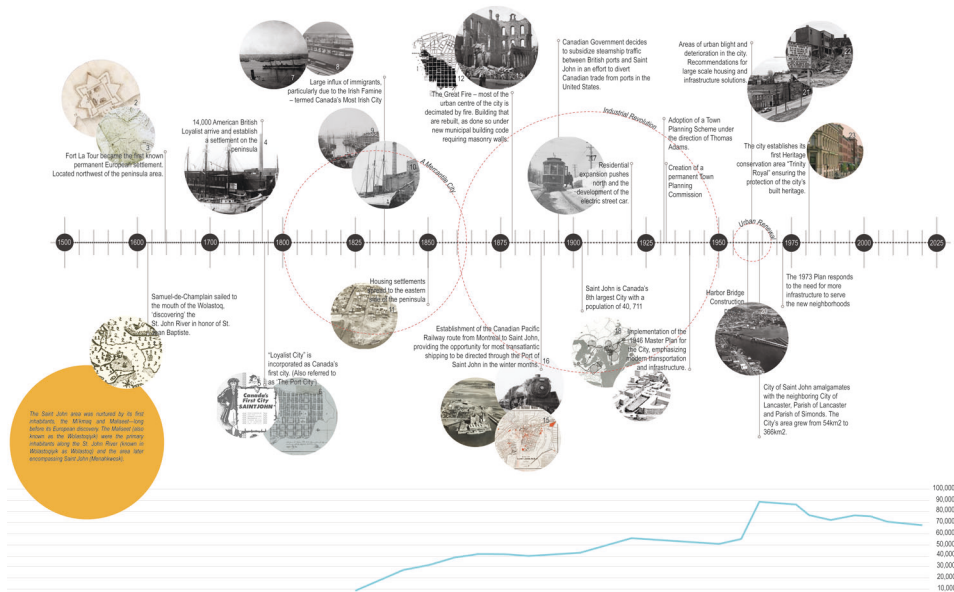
Fort La Tour became the first known permanent European settlement. Located northwest of the peninsula area.

14,000 American British Loyalist arrive and establish a settlement on the peninsula

Large influx of immigrants, particulary due to the Irish Famine – termed Canada's Most Irish City

The Great Fire – most of the urban centre of the city is decimated by fire. Building that are rebuilt, as done so under new municipal building code requiring masonry walls.

Canadian Government decides to subsidize steamship traffic between British ports and Saint John in an effort to divert Canadian trade from ports in the United States.

Areas of urban blight and deterioration in the city. Recommendations for large scale housing and infrastructure solutions.

Adoption of a Town Planning Scheme under the direction of Thomas Adams.

Creation of a permanent Town Planning Commission

Residential expansion pushes north and the development of the electric street car.

The city establishes its first Heritage conservation area "Trinity Royal" ensuring the protection of the city's built heritage.

A Mercantile City

Industrial Revolution

Urban Renewal

3 4 8 9 10 12 17 21 22

1500 1600 1700 1800 1825 1850 1875 1900 1925 1950 1975 2000 2025

Samuel-de-Champlain sailed to the mouth of the Wolastoq, 'discovering' the St. John River in honor of St. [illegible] Baptiste.

Housing settlements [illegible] to the eastern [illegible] of the peninsula

"Loyalist City" is incorporated as Canada's first city. (Also refered to as 'The Port City')

Canada's First City SAINT JOHN

Establishment of the Canadian Pacific Railway route from Montreal to Saint John, providing the opportunity for most transatlantic shipping to be directed through the Port of Saint John in the winter months.

16

Saint John is Canada's 8th largest City with a population of 40, 711

Implementation of the 1946 Master Plan for the City, emphasizing modern transportation and infrastructure.

Harbor Bridge Construction

The 1973 Plan responds to the need for more infrastructure to serve the new neighborhoods

City of Saint John amalgamates with the neighboring City of Lancaster, Parish of Lancaster and Parish of Simonds. The City's area grew from 54km2 to 366km2.

The Saint John area was nurtured by its first inhabitants, the Mi'kmaq and Maliseet—long before its European discovery. The Maliseet (also known as the Wolastoqiyik) were the primary inhabitants along the St. John River (known in Wolastoqiyik as Wolastoq) and the area later encompassing Saint John (Menahkwesk).

100,000
90,000
80,000
70,000
60,000
50,000
40,000
30,000
20,000
10,000